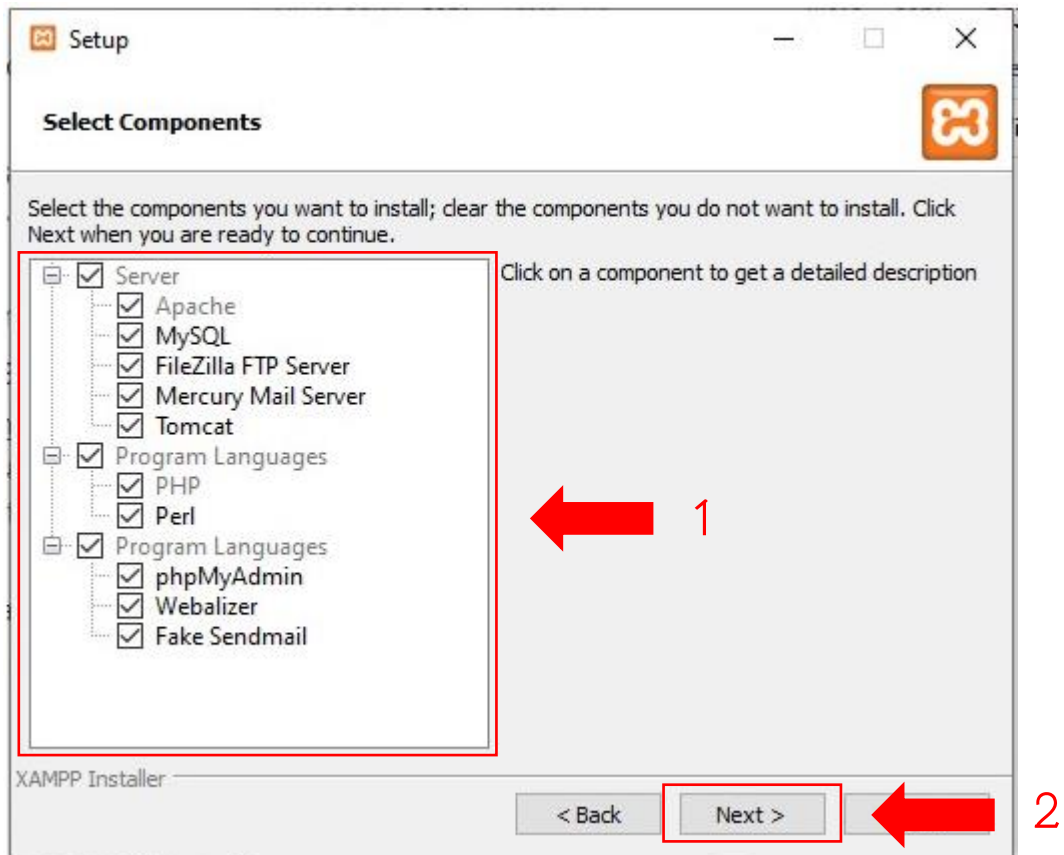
Setup

Select Components

Select the components you want to install; clear the components you do not want to install. Click Next when you are ready to continue.

Server
Apache
MySQL
FileZilla FTP Server
Mercury Mail Server
Tomcat
Program Languages
PHP
Perl
Program Languages
phpMyAdmin
Webalizer
Fake Sendmail

Click on a component to get a detailed description

1

XAMPP Installer

< Back
Next >

2